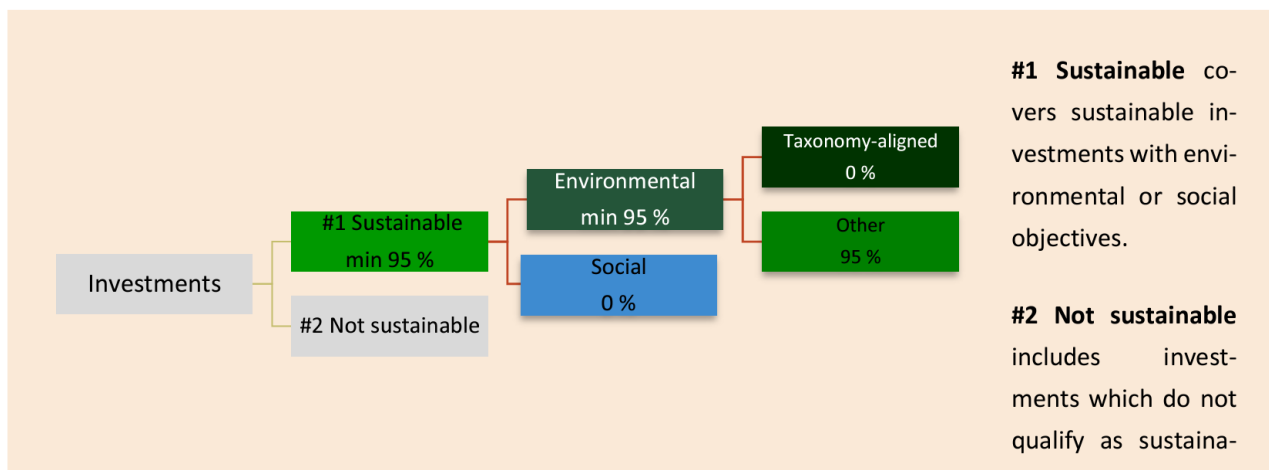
Investments

#1 Sustainable
min 95 %

#2 Not sustainable

Environmental
min 95 %

Social
0 %

Taxonomy-aligned
0 %

Other
95 %

**#1 Sustainable** covers sustainable investments with environmental or social objectives.

**#2 Not sustainable** includes investments which do not qualify as sustaina-